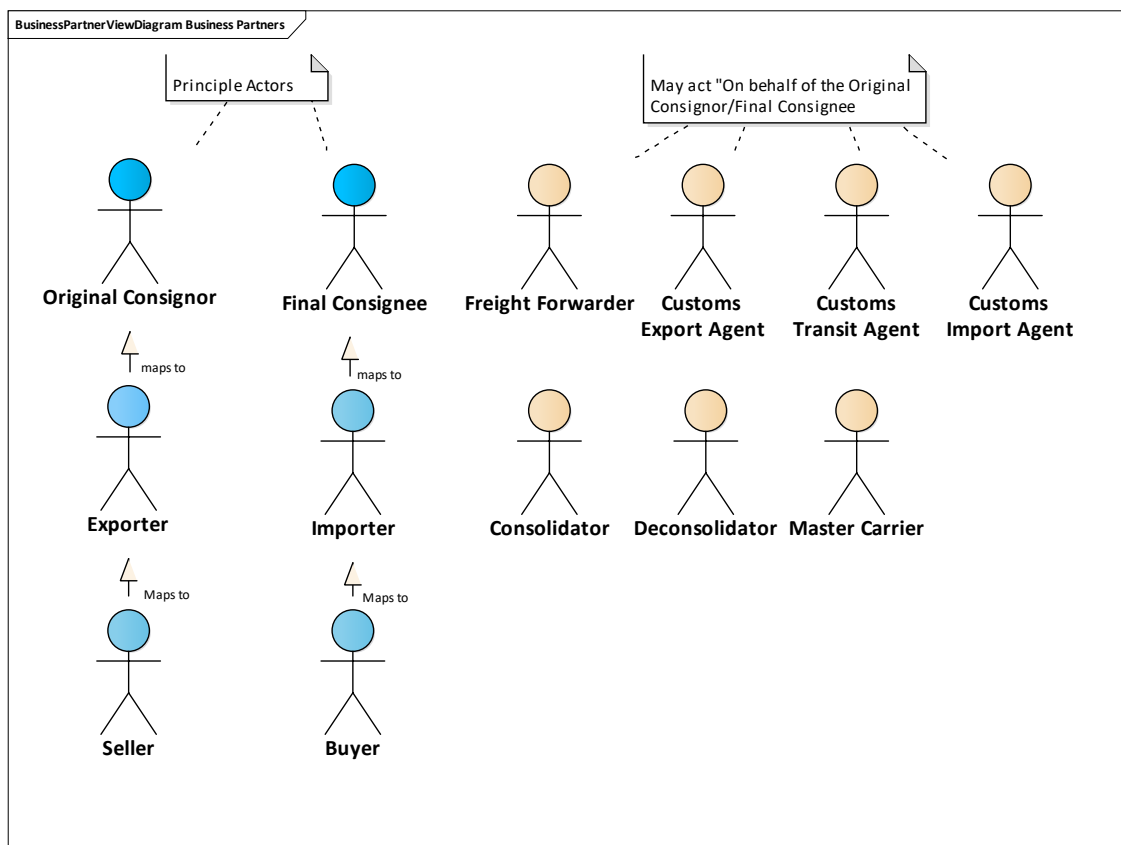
BusinessPartnerViewDiagram Business Partners

Principle Actors

May act "On behalf of the Original Consignor/Final Consignee

Original Consignor

Final Consignee

Freight Forwarder

Customs Export Agent

Customs Transit Agent

Customs Import Agent

maps to

maps to

Exporter

Importer

Consolidator

Deconsolidator

Master Carrier

Maps to

Maps to

Seller

Buyer